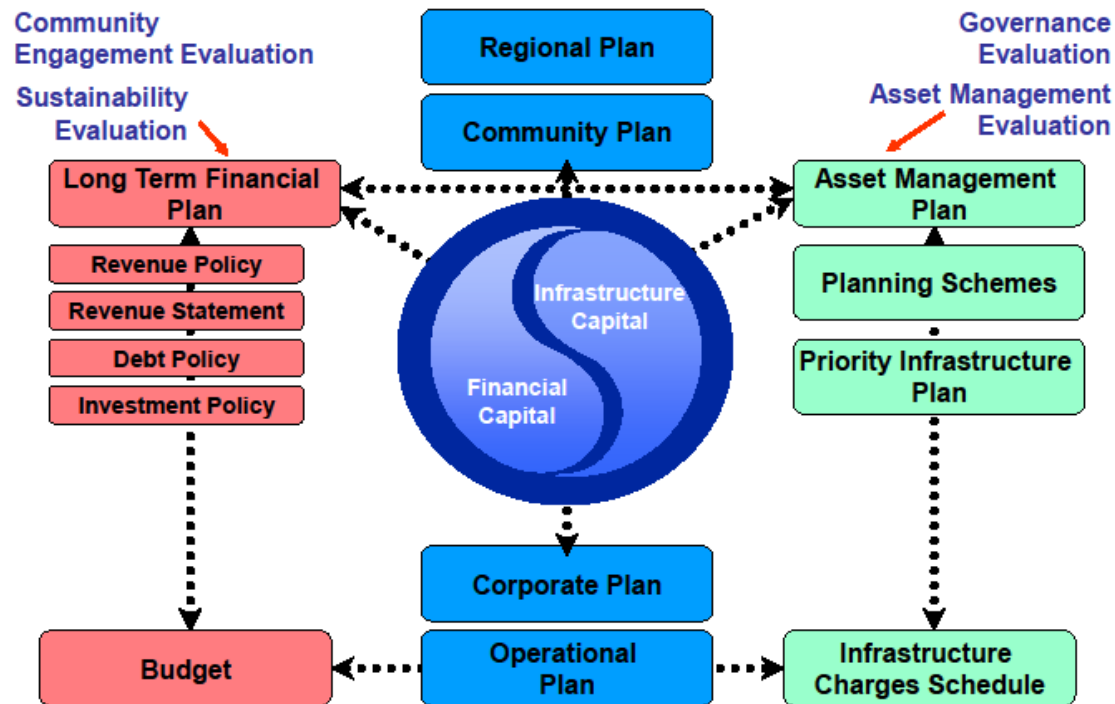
Community Engagement Evaluation

Sustainability Evaluation

Regional Plan

Community Plan

Governance Evaluation

Asset Management Evaluation

Long Term Financial Plan

Revenue Policy

Revenue Statement

Debt Policy

Investment Policy

Infrastructure Capital

Financial Capital

Asset Management Plan

Planning Schemes

Priority Infrastructure Plan

Corporate Plan

Budget

Operational Plan

Infrastructure Charges Schedule